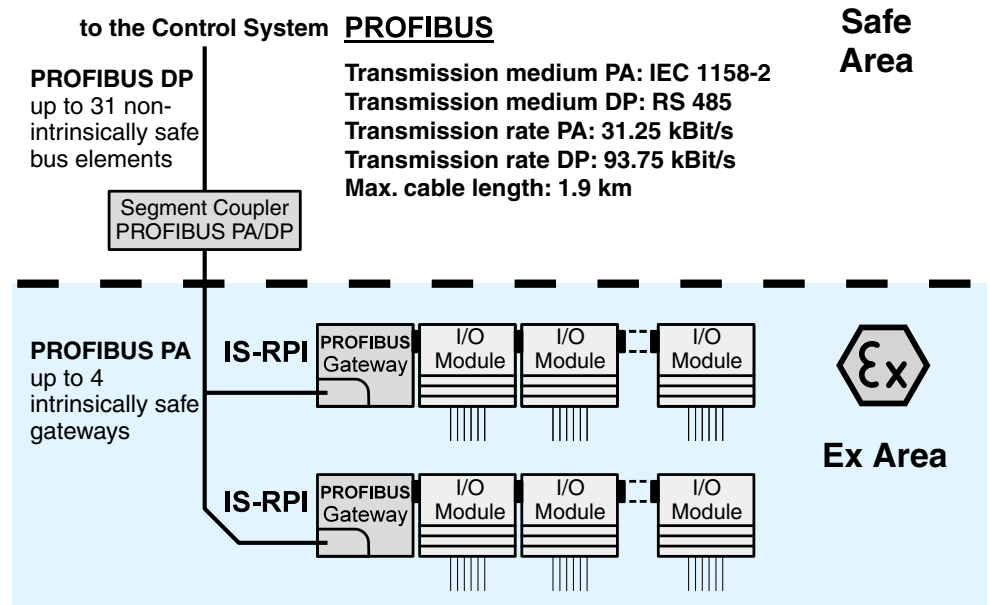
to the Control System

PROFIBUS

Safe Area

PROFIBUS DP
up to 31 non-intrinsically safe bus elements

Transmission medium PA: IEC 1158-2
Transmission medium DP: RS 485
Transmission rate PA: 31.25 kBit/s
Transmission rate DP: 93.75 kBit/s
Max. cable length: 1.9 km

Segment Coupler
PROFIBUS PA/DP

PROFIBUS PA
up to 4 intrinsically safe gateways

IS-RPI

PROFIBUS Gateway

I/O Module

I/O Module

I/O Module

Ex

Ex Area

IS-RPI

PROFIBUS Gateway

I/O Module

I/O Module

I/O Module